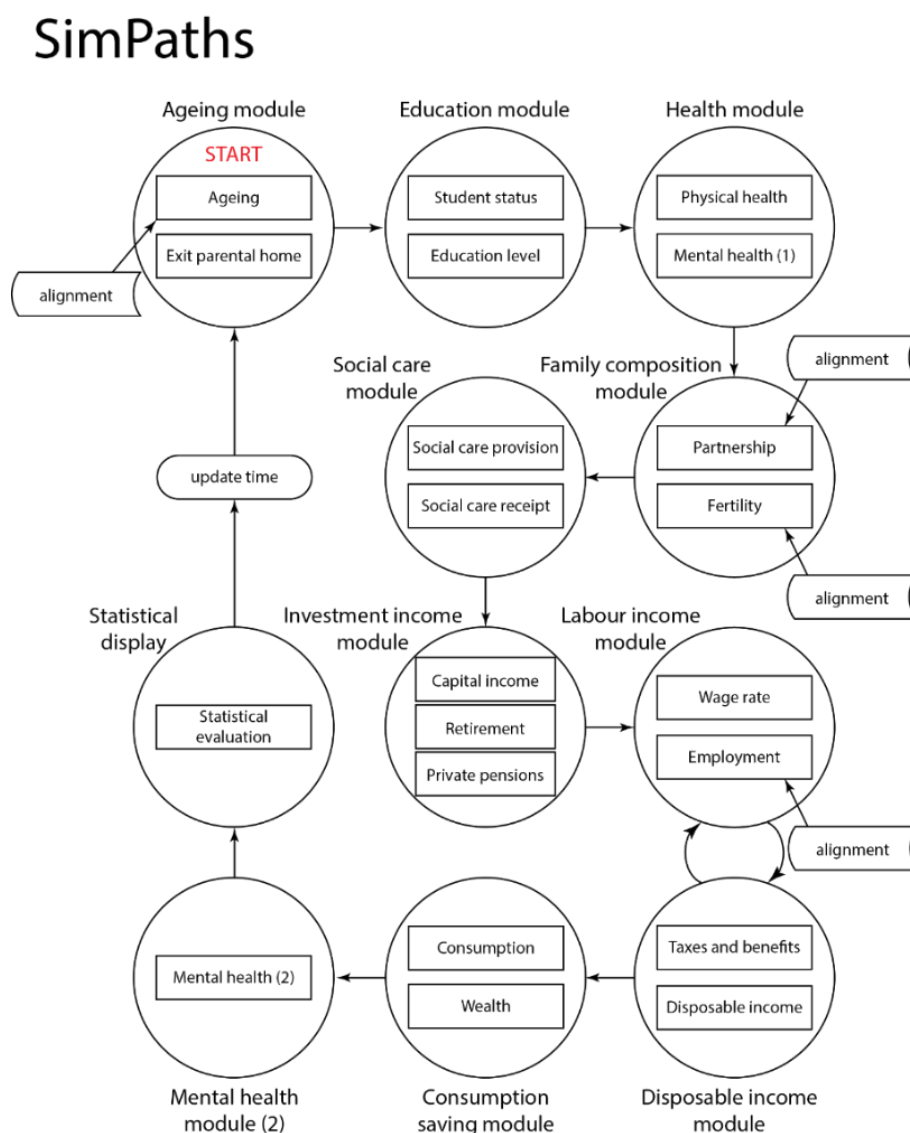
SimPaths

Ageing module
START
Ageing
Exit parental home
alignment

Education module
Student status
Education level

Health module
Physical health
Mental health (1)

Social care module
Social care provision
Social care receipt

Family composition module
alignment
Partnership
Fertility
alignment

update time

Statistical display
Statistical evaluation

Investment income module
Capital income
Retirement
Private pensions

Labour income module
Wage rate
Employment
alignment

Mental health (2)
Mental health module (2)

Consumption
Wealth
Consumption saving module

Taxes and benefits
Disposable income
Disposable income module